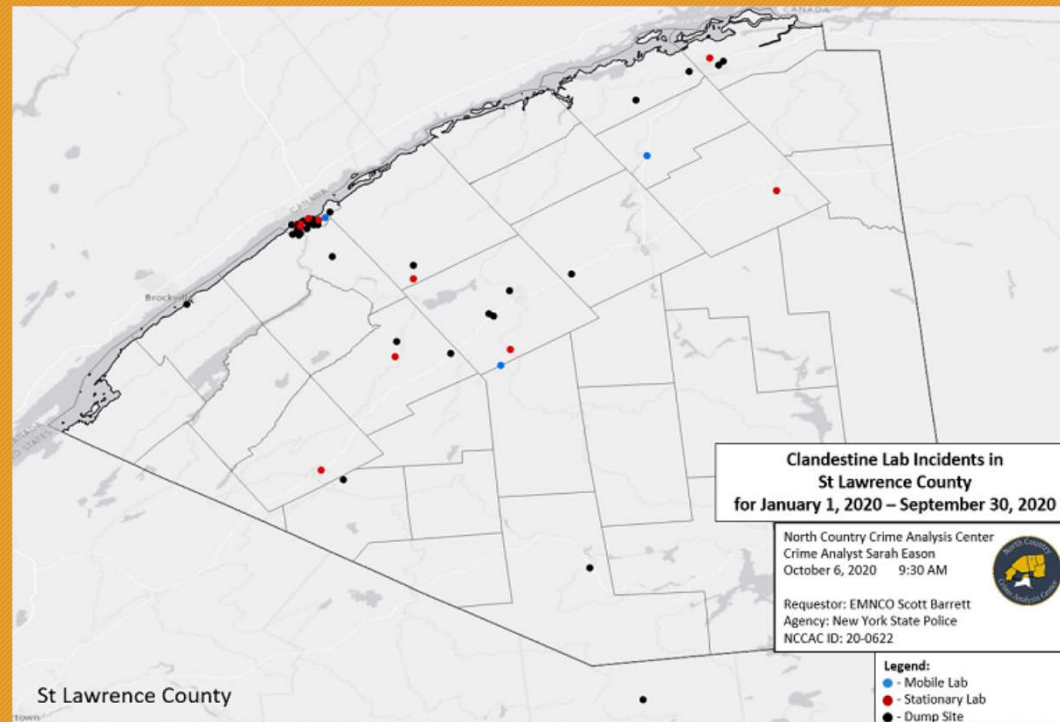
CANADA

Brockville

CANADA

UNITED STATES

Clandestine Lab Incidents in St Lawrence County for January 1, 2020 – September 30, 2020

North Country Crime Analysis Center
Crime Analyst Sarah Eason
October 6, 2020 9:30 AM

Requestor: EMNCO Scott Barrett
Agency: New York State Police
NCCAC ID: 20-0622

North Country Crime Analysis Center

Legend:
- Mobile Lab
- Stationary Lab
- Dump Site

St Lawrence County

town